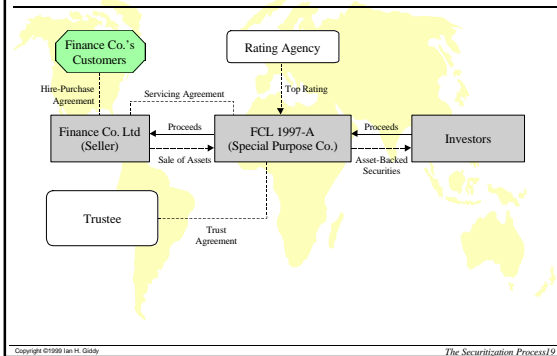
Finance Co.'s Customers

Rating Agency

Hire-Purchase Agreement

Servicing Agreement

Top Rating

Finance Co. Ltd (Seller)

Proceeds

Sale of Assets

FCL 1997-A (Special Purpose Co.)

Proceeds

Asset-Backed Securities

Investors

Trustee

Trust Agreement

Copyright ©1999 Ian H. Giddy

The Securitization Process19